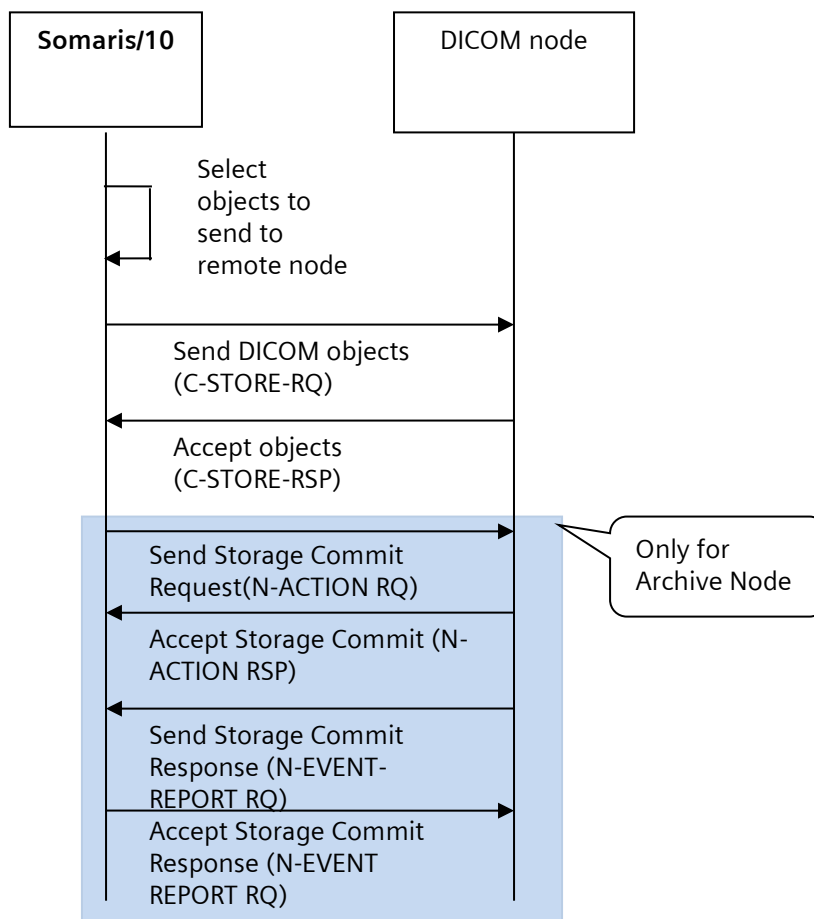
Somaris/10

DICOM node

Select objects to send to remote node

Send DICOM objects (C-STORE-RQ)

Accept objects (C-STORE-RSP)

Send Storage Commit Request(N-ACTION RQ)

Only for Archive Node

Accept Storage Commit (N-ACTION RSP)

Send Storage Commit Response (N-EVENT-REPORT RQ)

Accept Storage Commit Response (N-EVENT REPORT RQ)